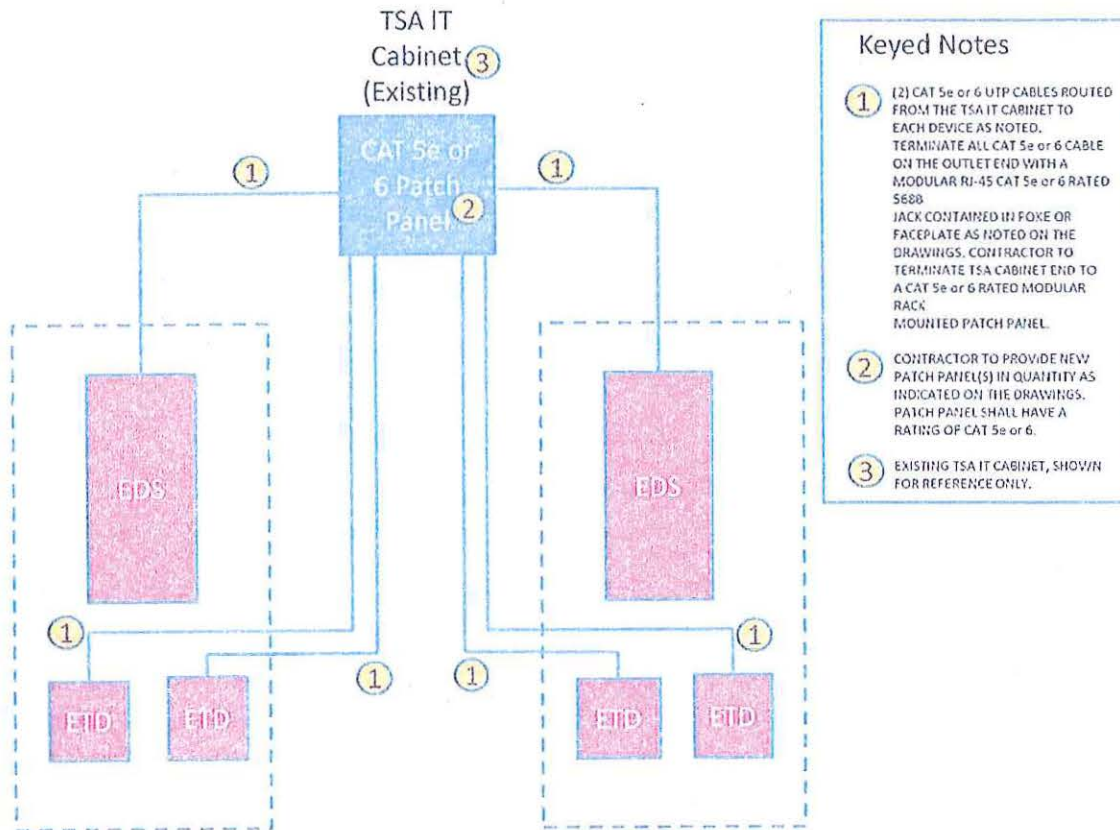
TSA IT Cabinet 3 (Existing)

CAT 5e or 6 Patch Panel 2

1 1

EDS

EDS

1 1 1 1

ETD ETD ETD ETD

Keyed Notes

1 (2) CAT 5e or 6 UTP CABLES ROUTED FROM THE TSA IT CABINET TO EACH DEVICE AS NOTED. TERMINATE ALL CAT 5e or 6 CABLE ON THE OUTLET END WITH A MODULAR RJ-45 CAT 5e or 6 RATED 568B JACK CONTAINED IN FOXE OR FACEPLATE AS NOTED ON THE DRAWINGS. CONTRACTOR TO TERMINATE TSA CABINET END TO A CAT 5e or 6 RATED MODULAR RACK MOUNTED PATCH PANEL.

2 CONTRACTOR TO PROVIDE NEW PATCH PANEL(S) IN QUANTITY AS INDICATED ON THE DRAWINGS. PATCH PANEL SHALL HAVE A RATING OF CAT 5e or 6.

3 EXISTING TSA IT CABINET, SHOWN FOR REFERENCE ONLY.